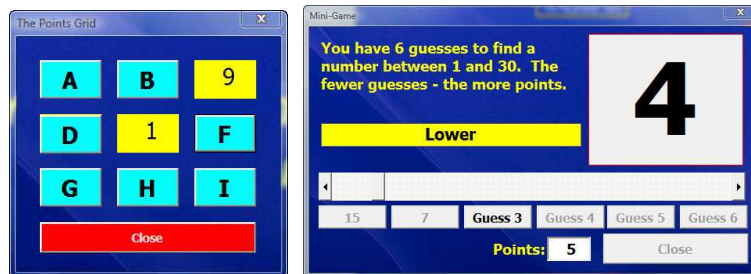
The Points Grid

A B 9
D 1 F
G H I

Close

Mini-Game

You have 6 guesses to find a number between 1 and 30. The fewer guesses - the more points.

4

Lower

15 7 Guess 3 Guess 4 Guess 5 Guess 6

Points: 5

Close